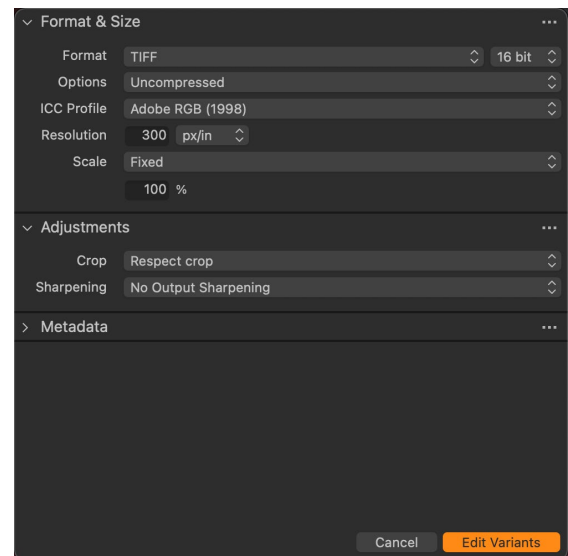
Format & Size

Format TIFF 16 bit

Options Uncompressed

ICC Profile Adobe RGB (1998)

Resolution 300 px/in

Scale Fixed

100 %

Adjustments

Crop Respect crop

Sharpening No Output Sharpening

Metadata

Cancel Edit Variants